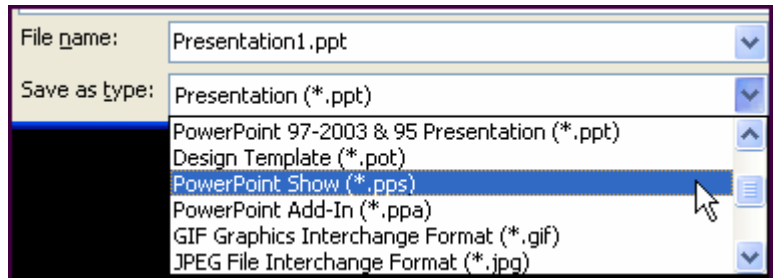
File name: Presentation1.ppt

Save as type: Presentation (*.ppt)

PowerPoint 97-2003 & 95 Presentation (*.ppt)
Design Template (*.pot)
PowerPoint Show (*.pps)
PowerPoint Add-In (*.ppa)
GIF Graphics Interchange Format (*.gif)
JPEG File Interchange Format (*.jpg)